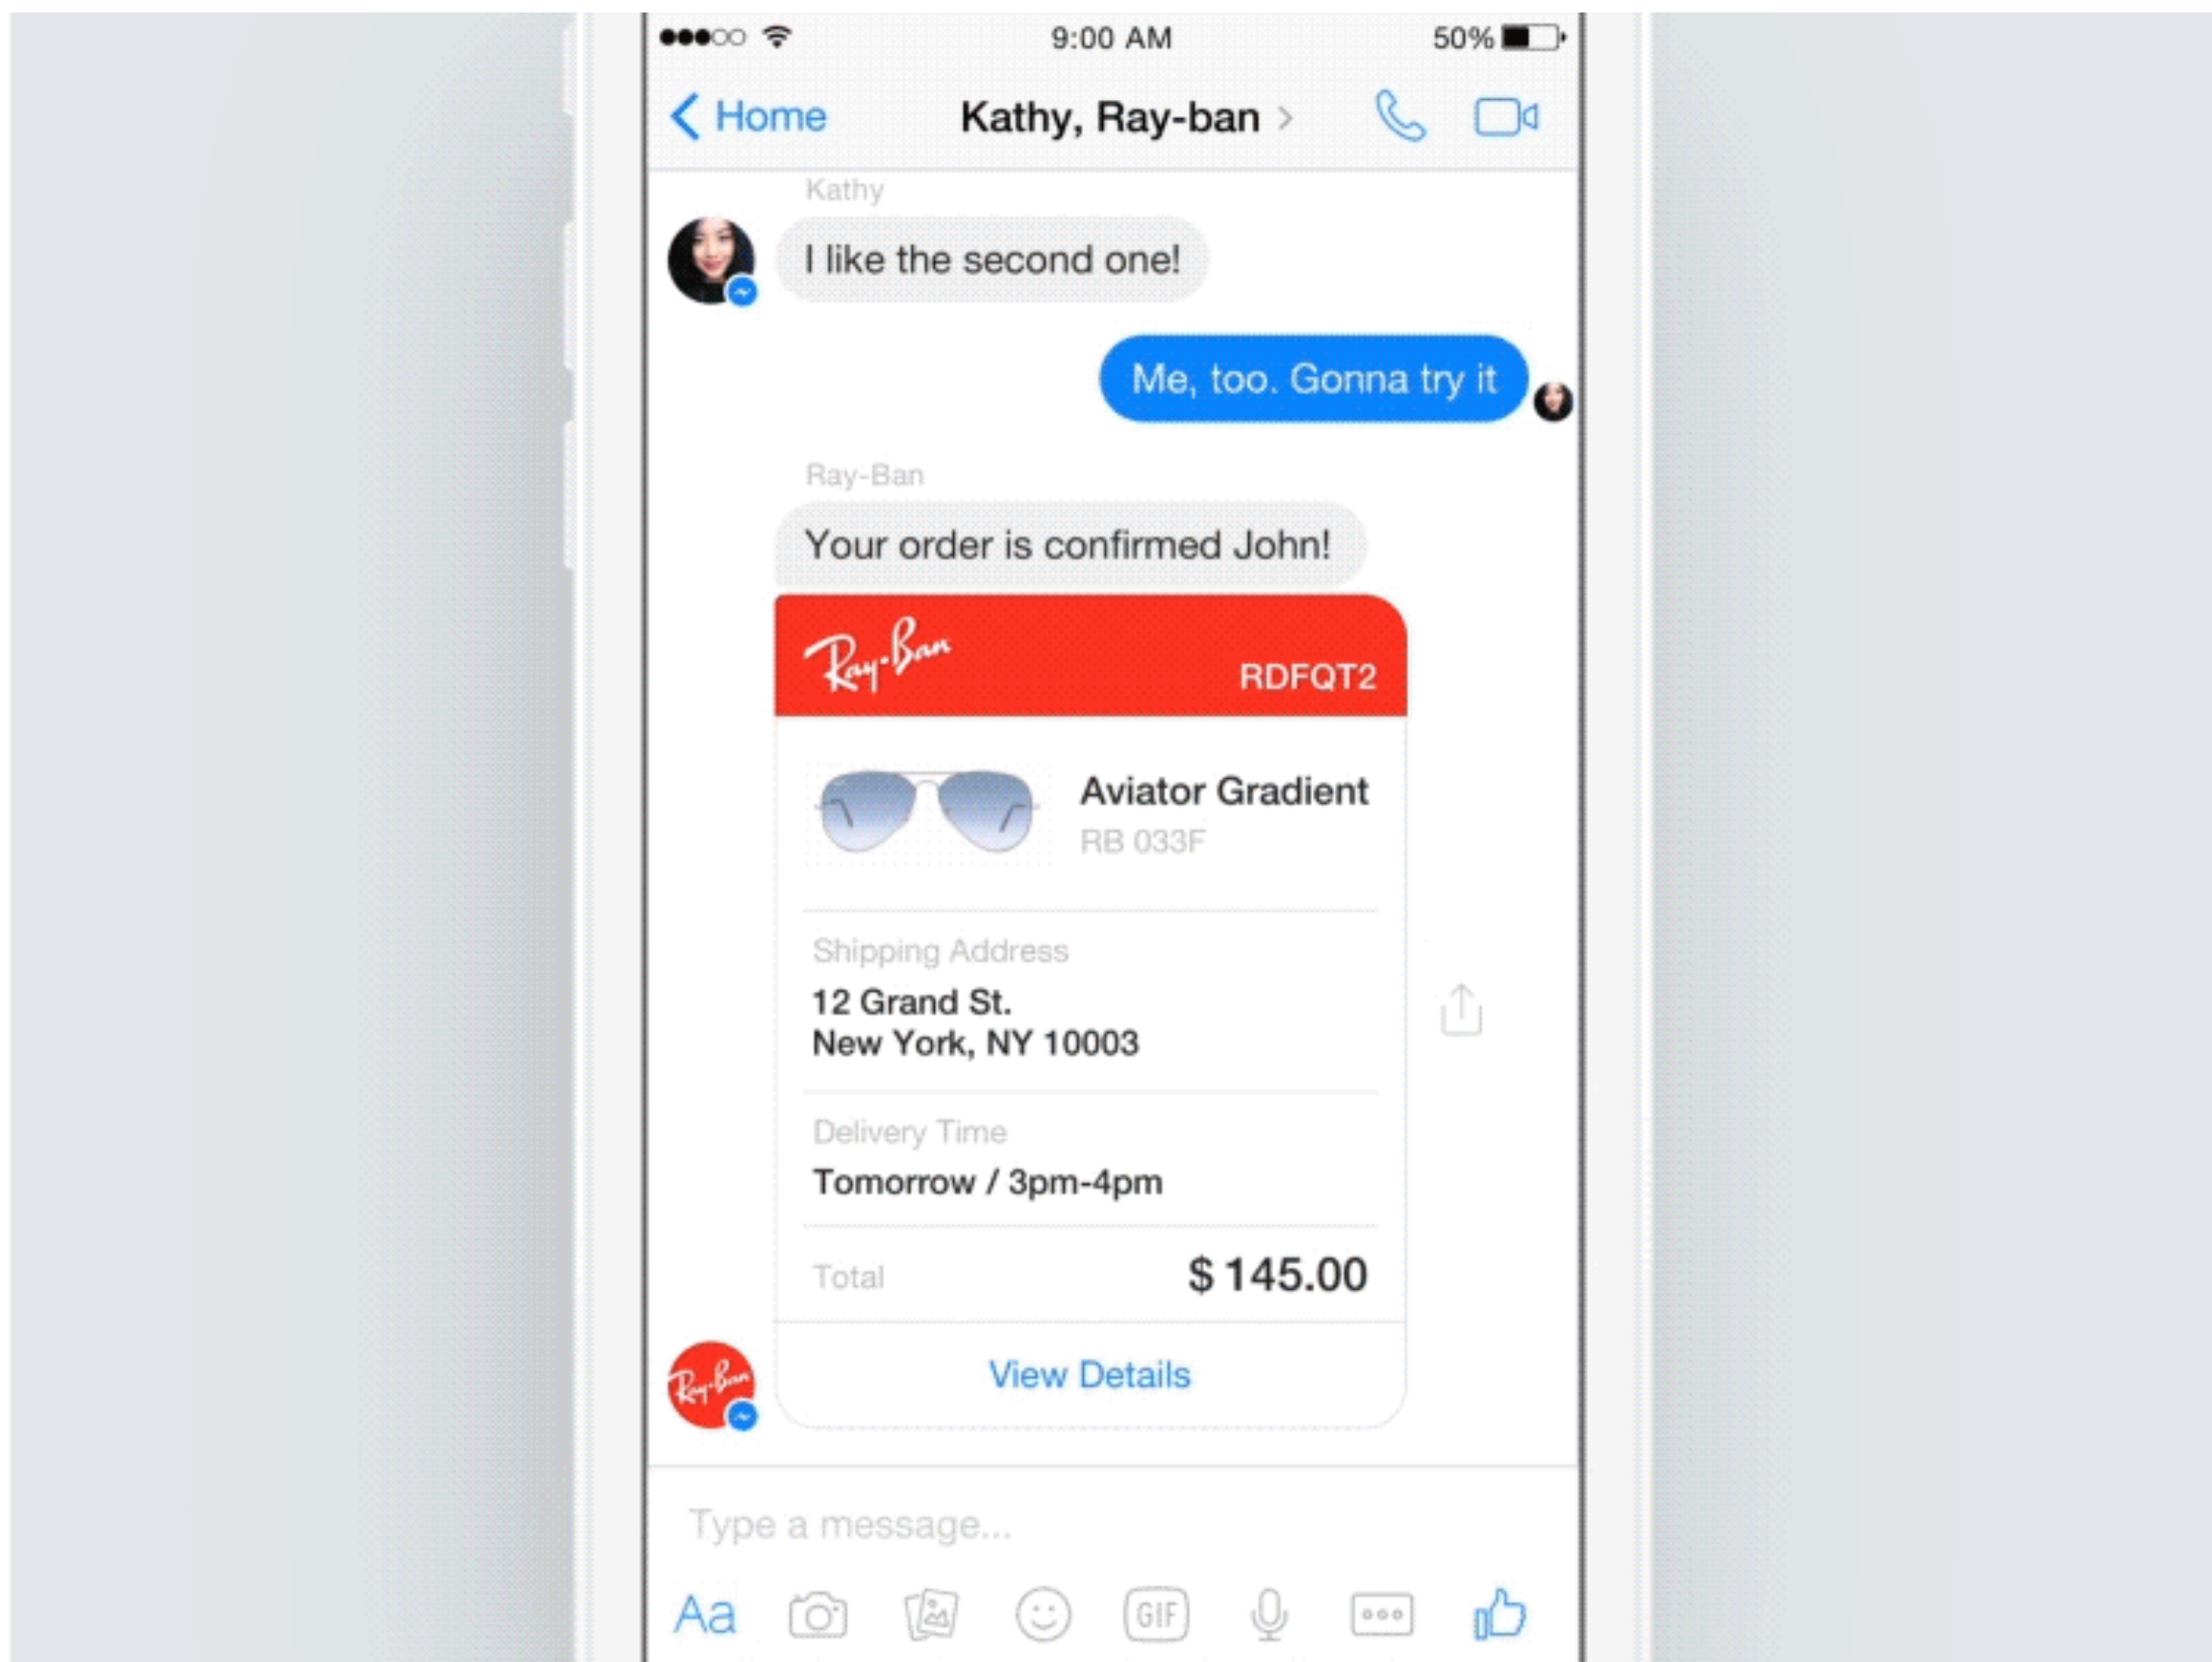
9:00 AM
50%

Home
Kathy, Ray-ban

Kathy
I like the second one!

Me, too. Gonna try it

Ray-Ban
Your order is confirmed John!

Ray-Ban
RDFQT2

Aviator Gradient
RB 033F

Shipping Address
12 Grand St.
New York, NY 10003

Delivery Time
Tomorrow / 3pm-4pm

Total
$ 145.00

View Details

Ray-Ban

Type a message...

Aa
GIF